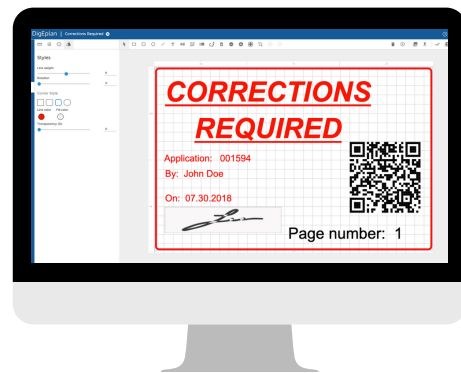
DigEplan | Corrections Required

Styles

Line weight

Rotation

Corner Style

Line color

Fill color

Transparency fill

CORRECTIONS REQUIRED

Application: 001594

By: John Doe

On: 07.30.2018

Page number: 1